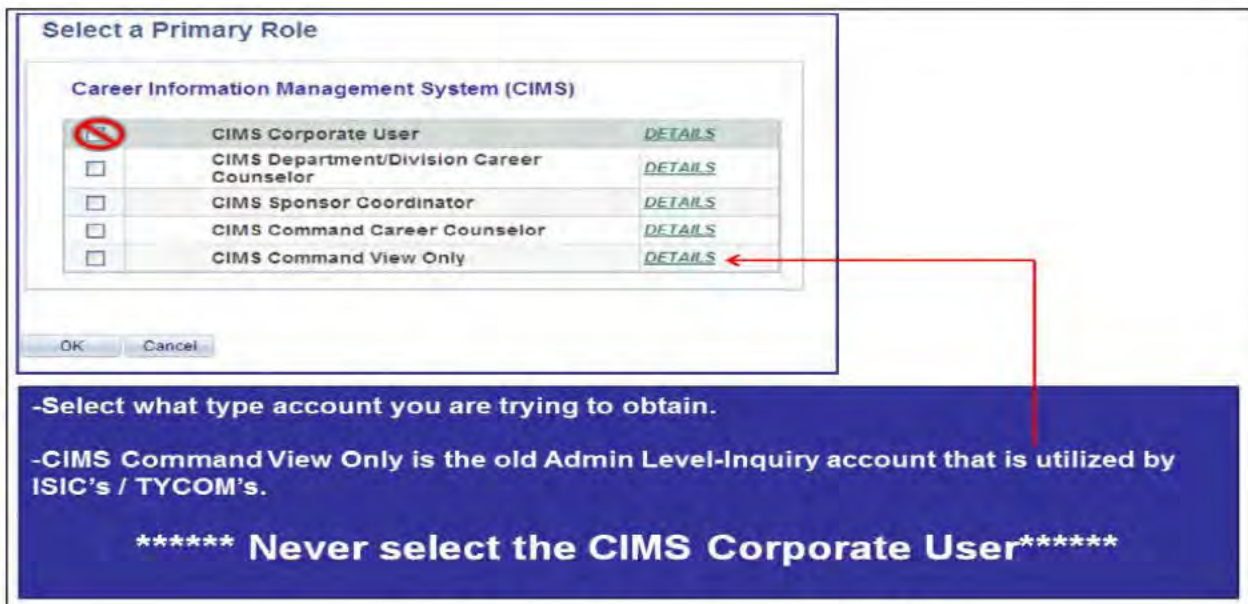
Select a Primary Role

Career Information Management System (CIMS)

| | | |
|---|---|---|
| ☐ | CIMS Corporate User | DETAILS |
| ☐ | CIMS Department/Division Career Counselor | DETAILS |
| ☐ | CIMS Sponsor Coordinator | DETAILS |
| ☐ | CIMS Command Career Counselor | DETAILS |
| ☐ | CIMS Command View Only | DETAILS |

OK Cancel

-Select what type account you are trying to obtain.

-CIMS Command View Only is the old Admin Level-Inquiry account that is utilized by ISIC's / TYCOM's.

****** Never select the CIMS Corporate User******